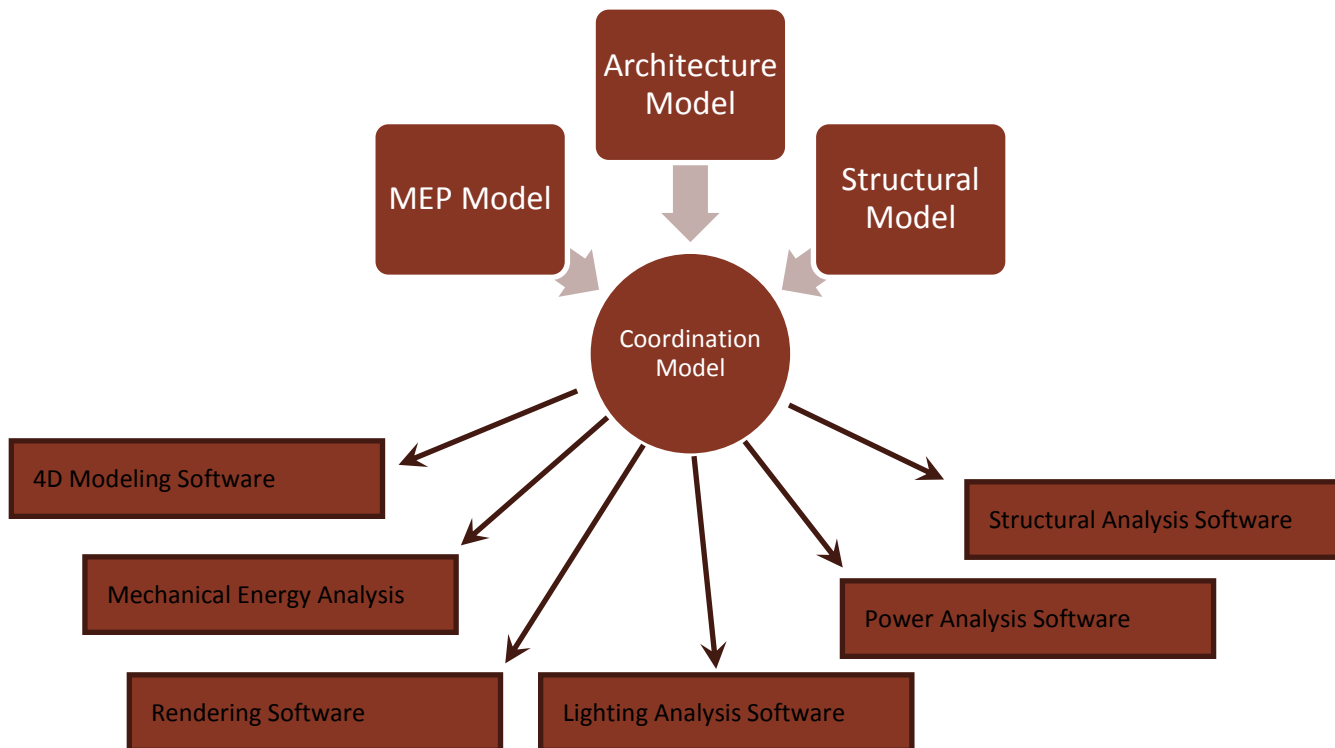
Architecture Model

MEP Model

Structural Model

Coordination Model

4D Modeling Software

Structural Analysis Software

Mechanical Energy Analysis

Power Analysis Software

Rendering Software

Lighting Analysis Software